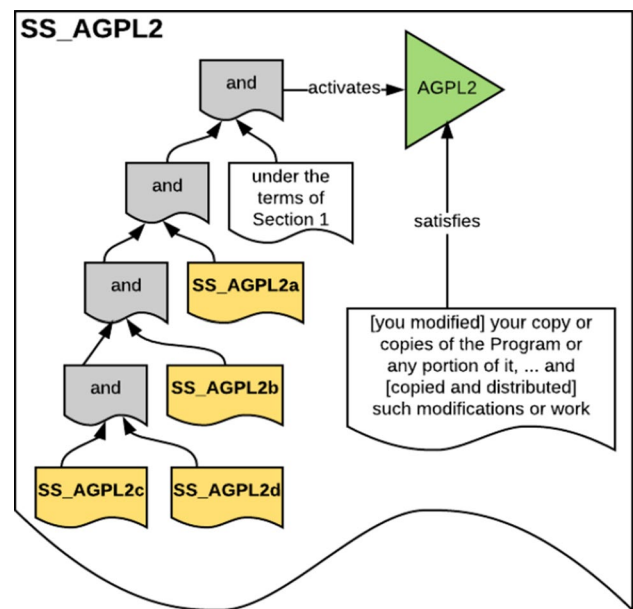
SS_AGPL2

and

activates

AGPL2

and

under the terms of Section 1

satisfies

and

SS_AGPL2a

and

SS_AGPL2b

[you modified] your copy or copies of the Program or any portion of it, ... and [copied and distributed] such modifications or work

SS_AGPL2c

SS_AGPL2d